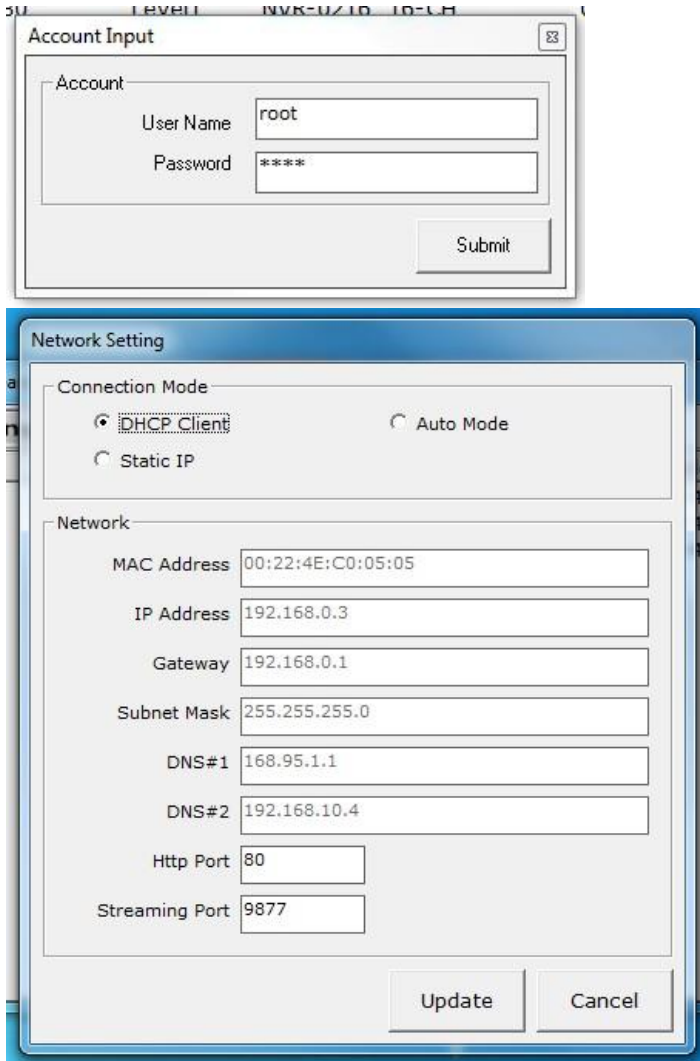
Account Input

Account

User Name root

Password ****

Submit

Network Setting

Connection Mode

DHCP Client

Auto Mode

Static IP

Network

MAC Address 00:22:4E:C0:05:05

IP Address 192.168.0.3

Gateway 192.168.0.1

Subnet Mask 255.255.255.0

DNS#1 168.95.1.1

DNS#2 192.168.10.4

Http Port 80

Streaming Port 9877

Update

Cancel